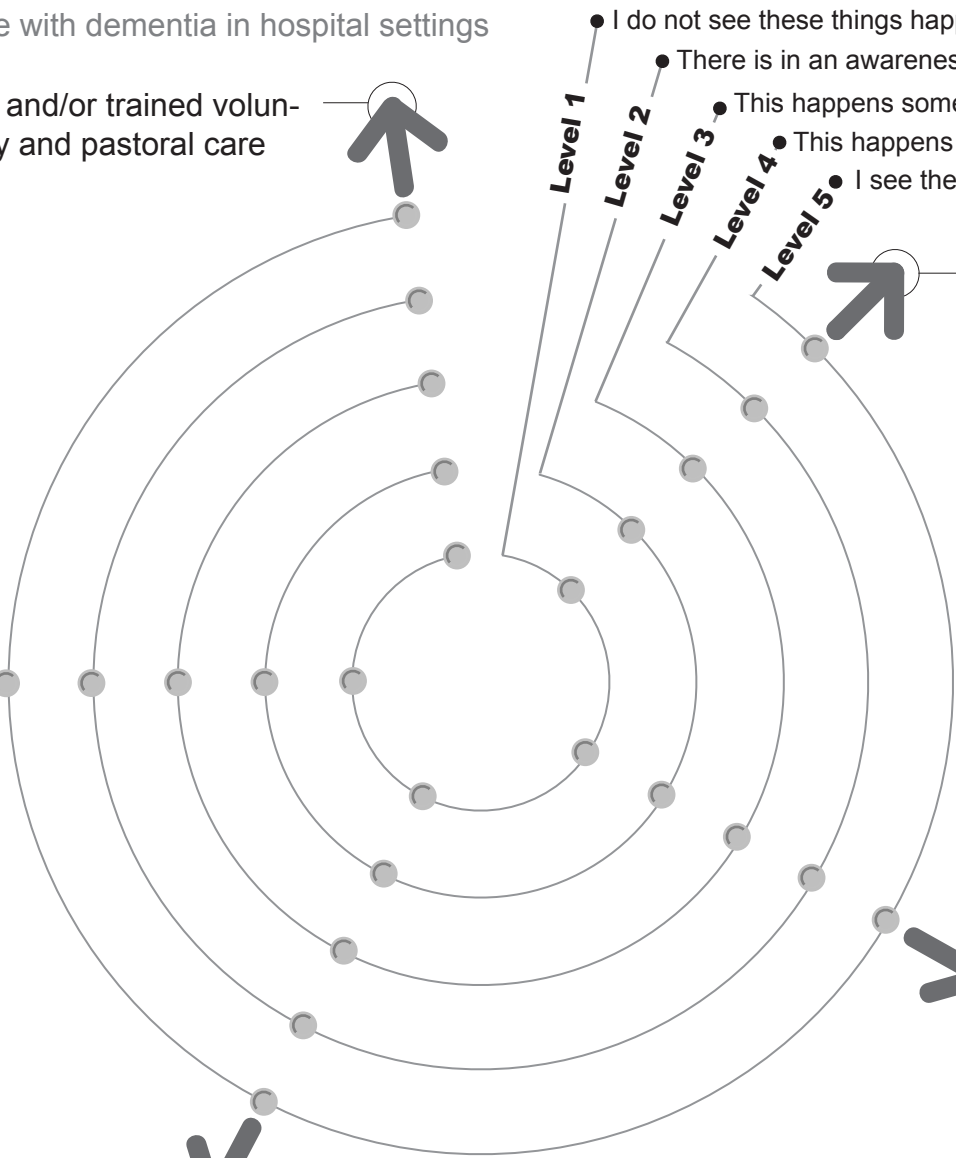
e with dementia in hospital settings

and/or trained volunteers
y and pastoral care

I do not see these things happ
There is in an awarenes
This happens some
This happens
I see the

Level 1
Level 2
Level 3
Level 4
Level 5